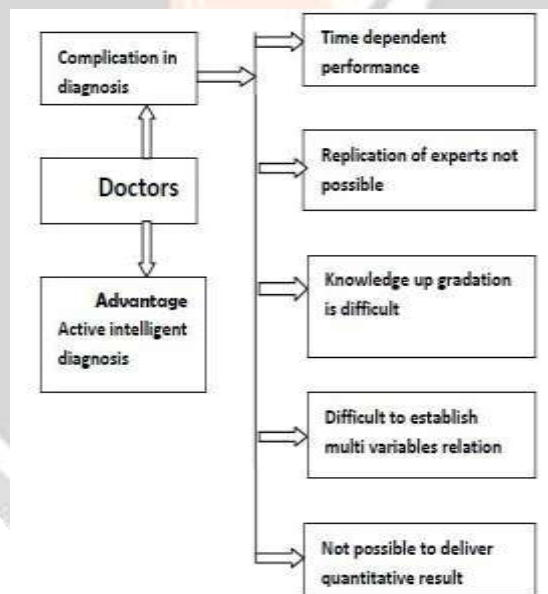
Complication in diagnosis

Doctors

Advantage
Active intelligent diagnosis

Time dependent performance

Replication of experts not possible

Knowledge up gradation is difficult

Difficult to establish multi variables relation

Not possible to deliver quantitative result